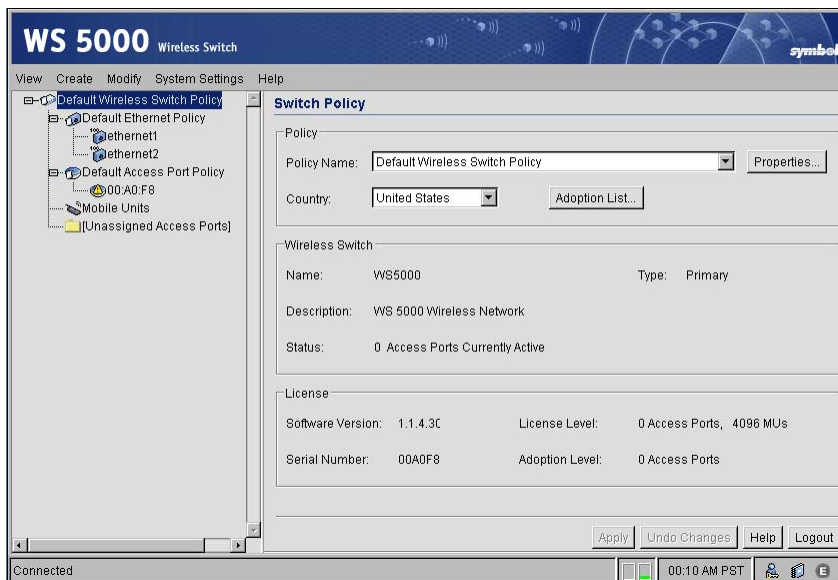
WS 5000 Wireless Switch

symbol

View Create Modify System Settings Help

Default Wireless Switch Policy
Default Ethernet Policy
ethernet1
ethernet2
Default Access Port Policy
00:A0:F8
Mobile Units
[Unassigned Access Ports]

Switch Policy

Policy

Policy Name: Default Wireless Switch Policy Properties...

Country: United States Adoption List...

Wireless Switch

Name: WS5000 Type: Primary

Description: WS 5000 Wireless Network

Status: 0 Access Ports Currently Active

License

Software Version: 1.1.4.30 License Level: 0 Access Ports, 4096 MUs

Serial Number: 00A0F8 Adoption Level: 0 Access Ports

Apply Undo Changes Help Logout

Connected 00:10 AM PST